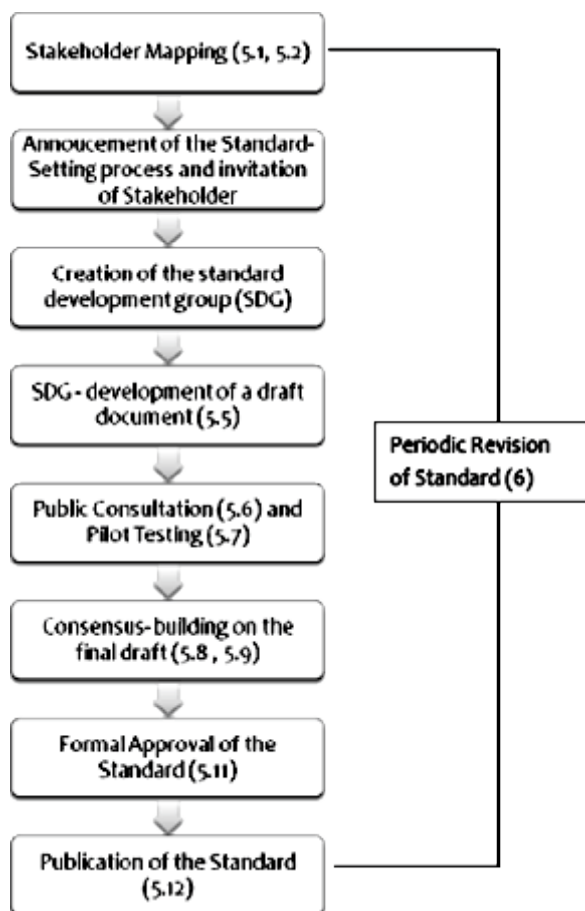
Stakeholder Mapping (5.1, 5.2)

Annoucement of the Standard-Setting process and invitation of Stakeholder

Creation of the standard development group (SDG)

SDG - development of a draft document (5.5)

Public Consultation (5.6) and Pilot Testing (5.7)

Consensus-building on the final draft (5.8 , 5.9)

Formal Approval of the Standard (5.11)

Publication of the Standard (5.12)

Periodic Revision of Standard (6)